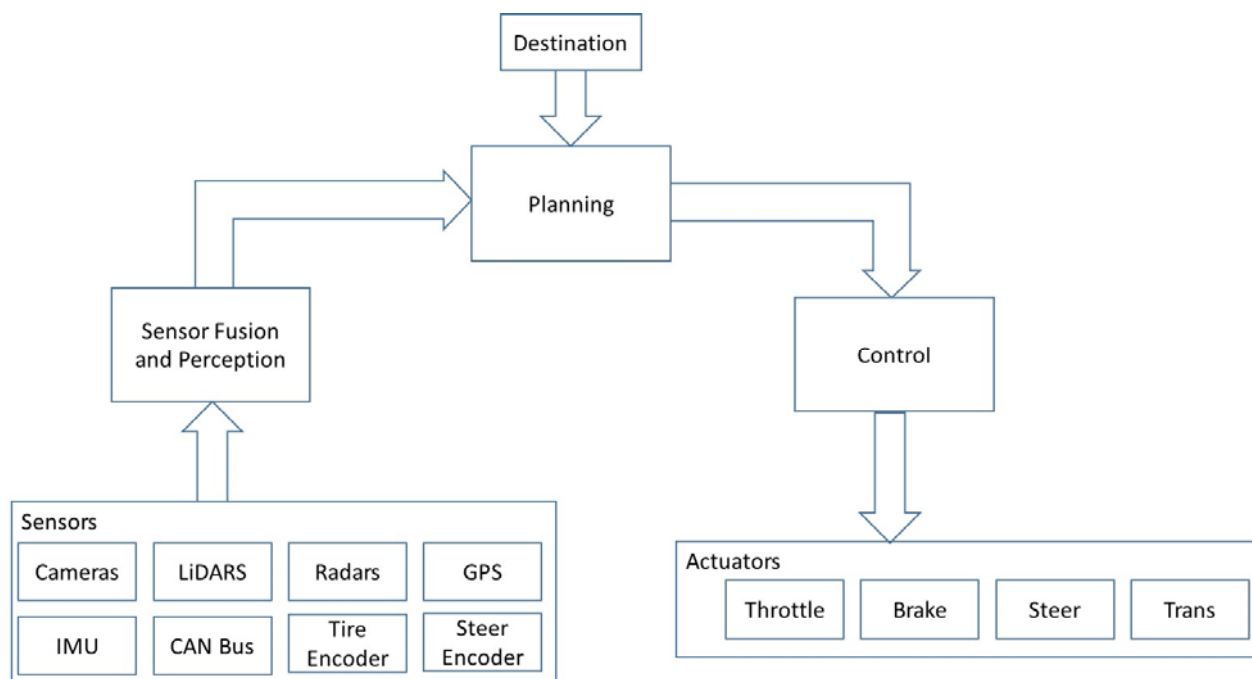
Destination

Planning

Sensor Fusion and Perception

Control

Sensors

| Cameras | LiDARS | Radars | GPS |
|---|---|---|---|
| IMU | CAN Bus | Tire Encoder | Steer Encoder |

Actuators

| Throttle | Brake | Steer | Trans |
|---|---|---|---|